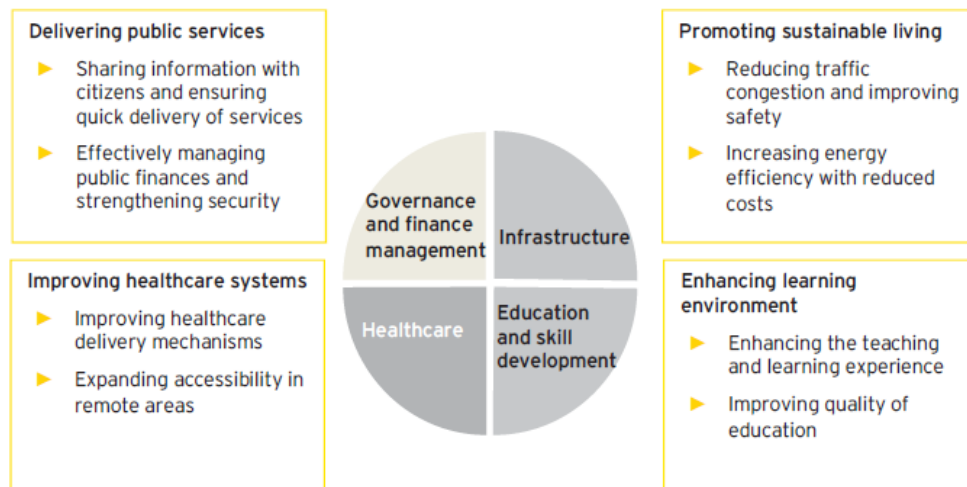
Delivering public services

► Sharing information with citizens and ensuring quick delivery of services

► Effectively managing public finances and strengthening security

Improving healthcare systems

► Improving healthcare delivery mechanisms

► Expanding accessibility in remote areas

Governance and finance management

Infrastructure

Healthcare

Education and skill development

Promoting sustainable living

► Reducing traffic congestion and improving safety

► Increasing energy efficiency with reduced costs

Enhancing learning environment

► Enhancing the teaching and learning experience

► Improving quality of education